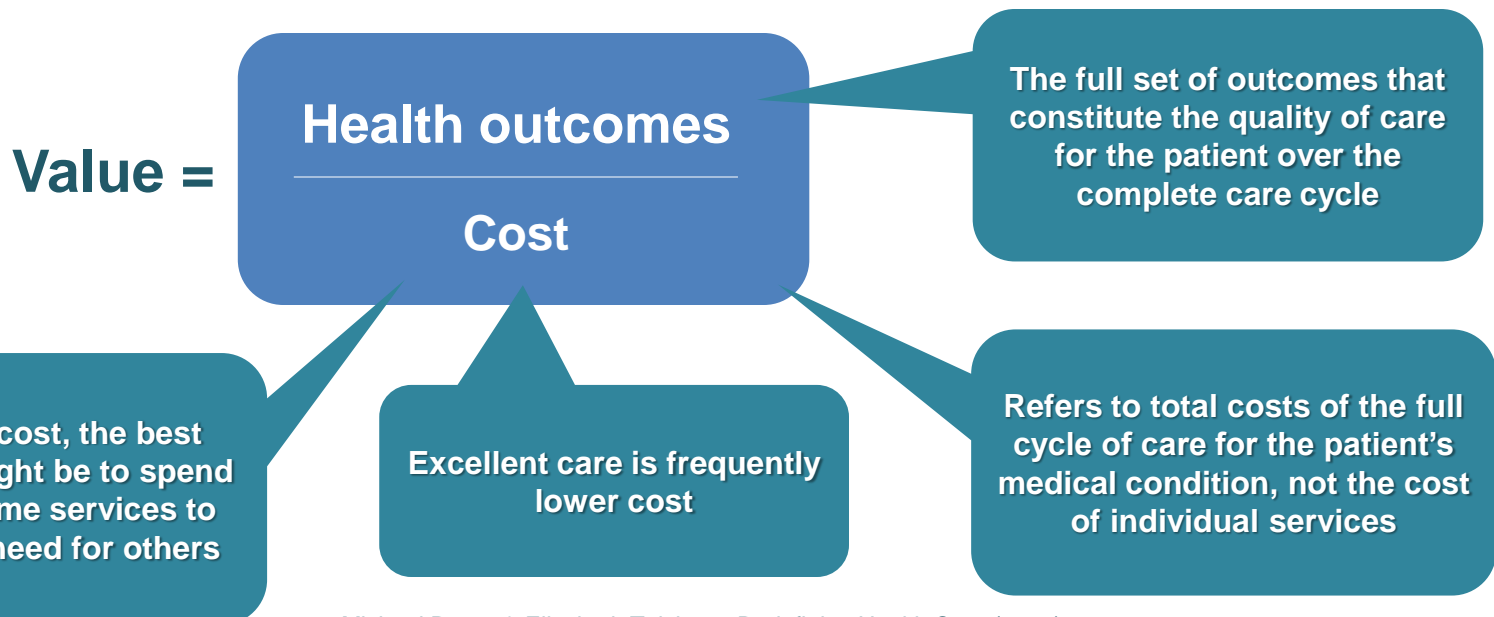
Value = $\frac{\text{Health outcomes}}{\text{Cost}}$

The full set of outcomes that constitute the quality of care for the patient over the complete care cycle

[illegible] cost, the best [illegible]ght be to spend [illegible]me services to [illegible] need for others

Excellent care is frequently lower cost

Refers to total costs of the full cycle of care for the patient's medical condition, not the cost of individual services

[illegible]